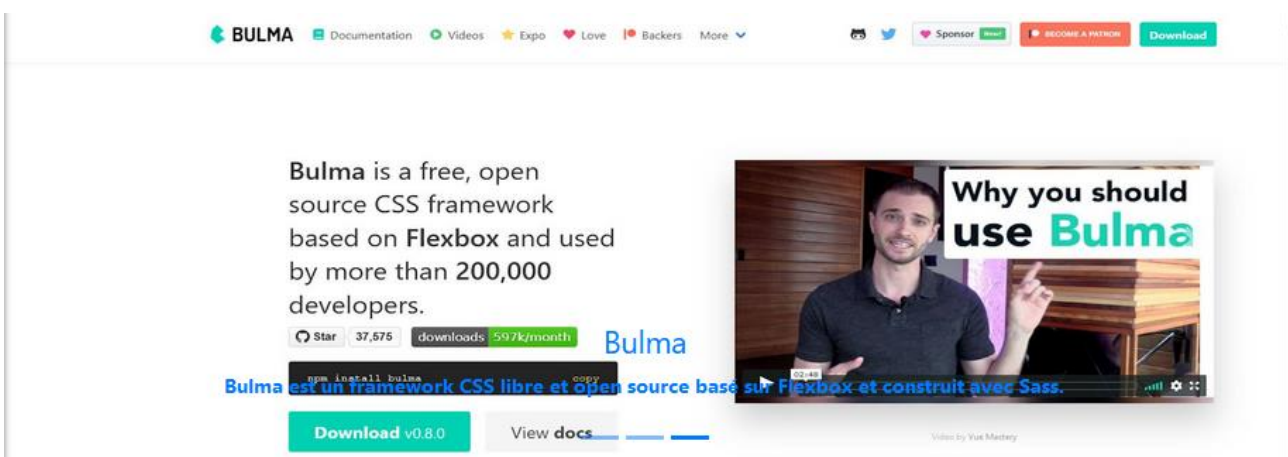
BULMA Documentation Videos Expo Love Backers More Sponsor New! BECOME A PATRON Download

Bulma is a free, open source CSS framework based on Flexbox and used by more than 200,000 developers.

Star 37,575 downloads 597k/month

Bulma

npm install bulma copy

Bulma est un framework CSS libre et open source basé sur Flexbox et construit avec Sass.

Download v0.8.0 View docs

Why you should use Bulma

02:48

Video by Vue Mastery